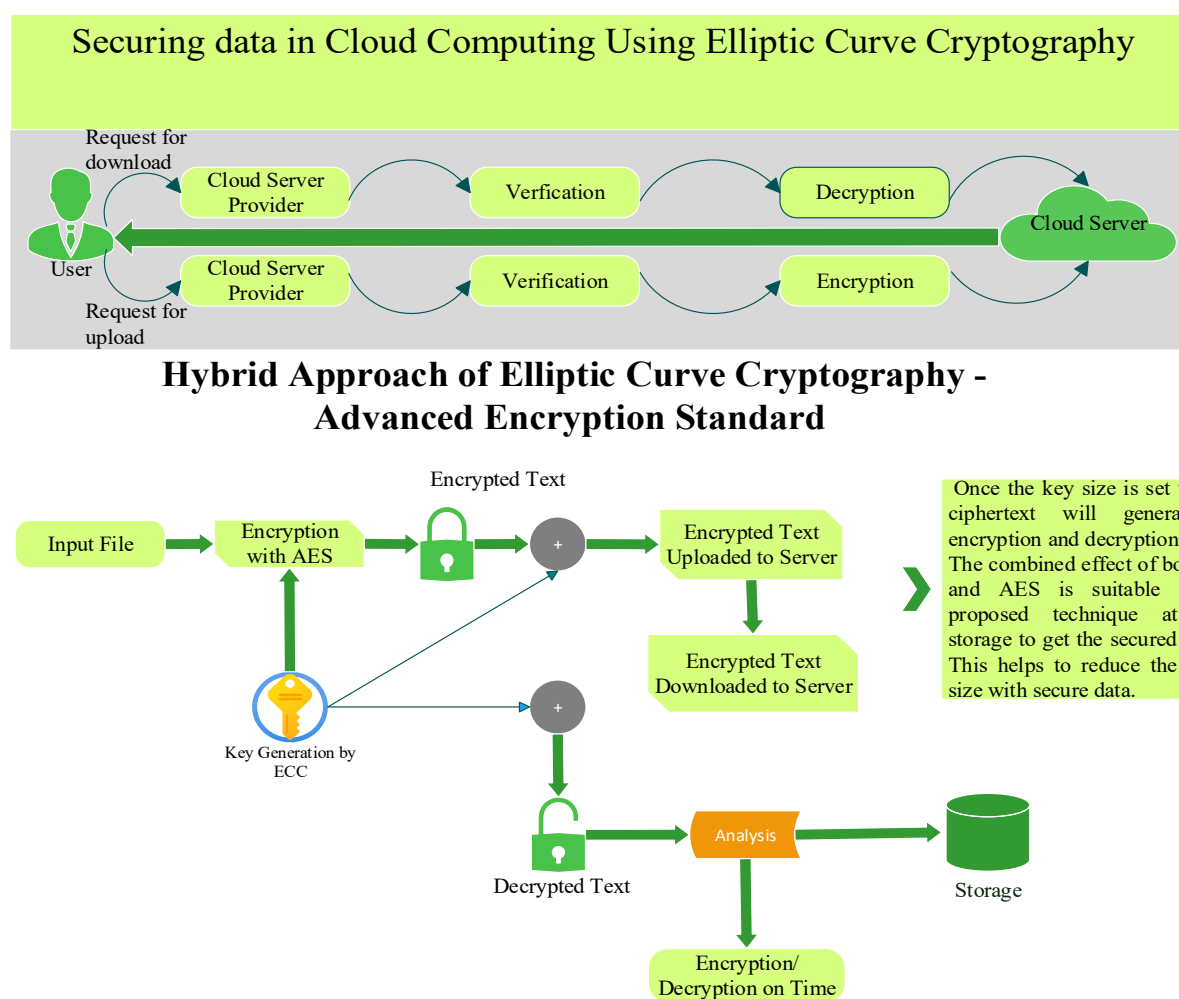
Securing data in Cloud Computing Using Elliptic Curve Cryptography

Request for download

Cloud Server Provider

Verfication

Decryption

Cloud Server

User

Cloud Server Provider

Verification

Encryption

Request for upload

Hybrid Approach of Elliptic Curve Cryptography - Advanced Encryption Standard

Encrypted Text

Input File

Encryption with AES

+

Encrypted Text Uploaded to Server

Encrypted Text Downloaded to Server

Key Generation by ECC

+

Decrypted Text

Analysis

Storage

Encryption/ Decryption on Time

Once the key size is set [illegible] ciphertext will genera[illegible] encryption and decryption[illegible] The combined effect of bo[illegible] and AES is suitable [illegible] proposed technique at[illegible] storage to get the secured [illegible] This helps to reduce the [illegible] size with secure data.